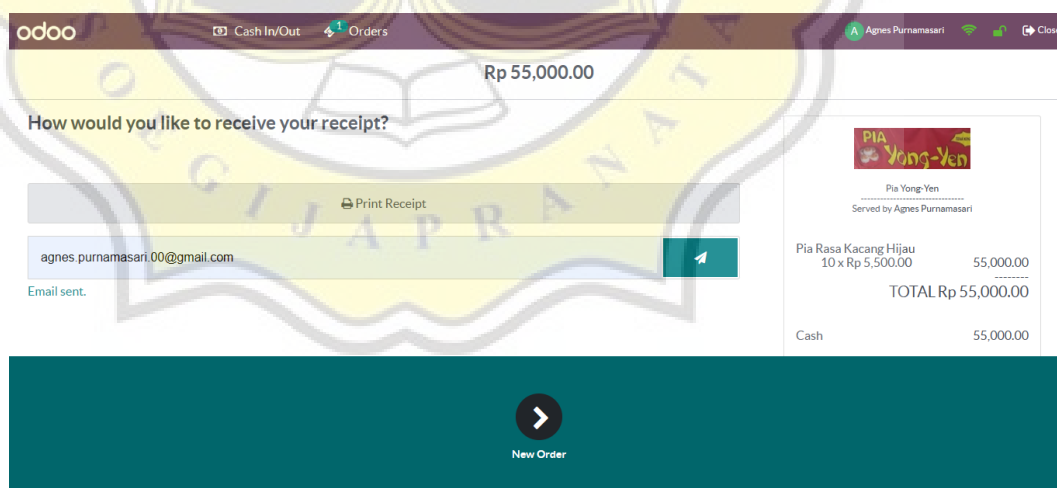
odoo Cash In/Out 1 Orders A Agnes Purnamasari Close

Rp 55,000.00

How would you like to receive your receipt?

Print Receipt

agnes.purnamasari.00@gmail.com

Email sent.

PIA Yong-Yen

Pia Yong-Yen
--------------------------------
Served by Agnes Purnamasari

Pia Rasa Kacang Hijau
10 x Rp 5,500.00 55,000.00
--------
TOTAL Rp 55,000.00

Cash 55,000.00

New Order